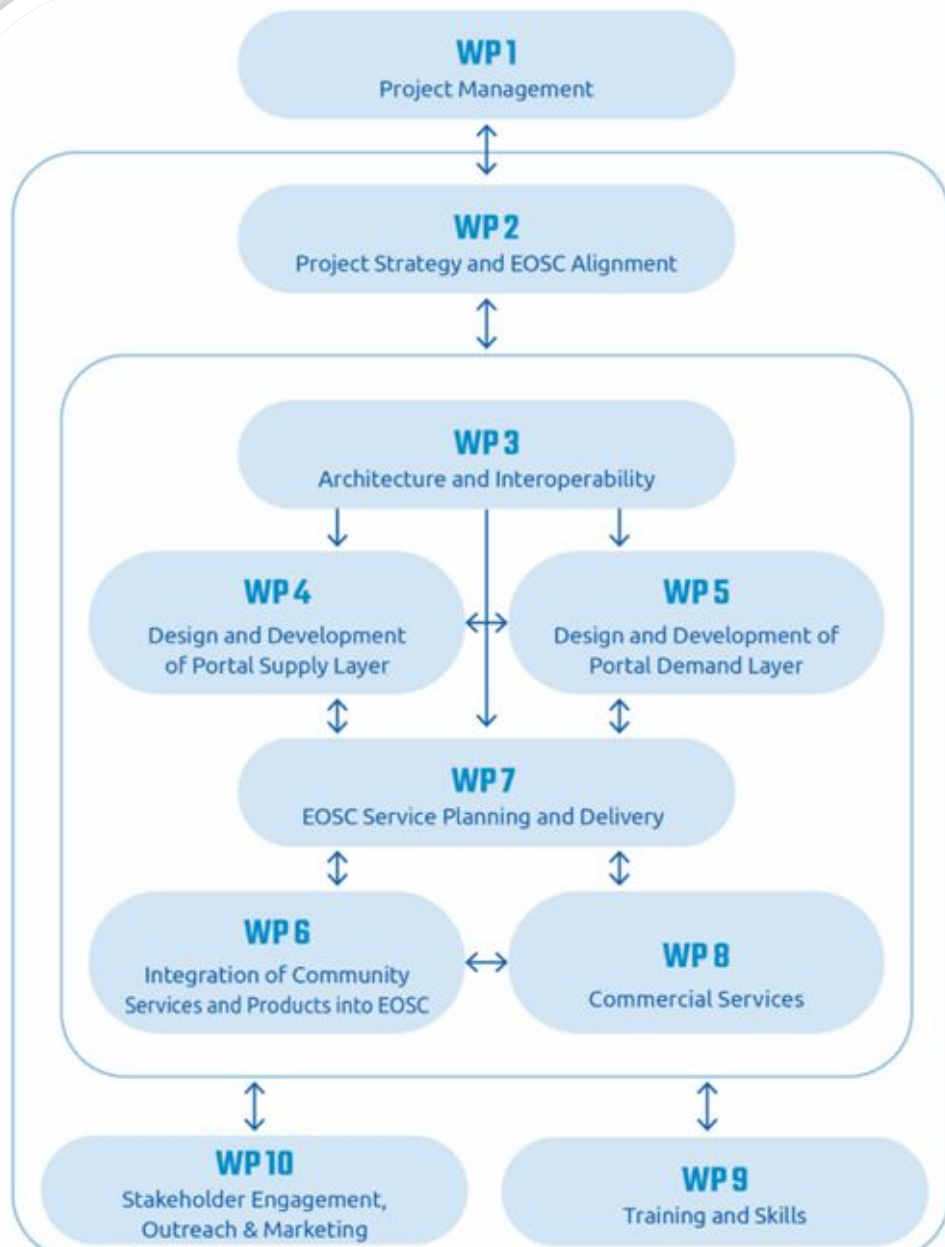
WP 1
Project Management

WP 2
Project Strategy and EOSC Alignment

WP 3
Architecture and Interoperability

WP 4
Design and Development of Portal Supply Layer

WP 5
Design and Development of Portal Demand Layer

WP 7
EOSC Service Planning and Delivery

WP 6
Integration of Community Services and Products into EOSC

WP 8
Commercial Services

WP 10
Stakeholder Engagement, Outreach & Marketing

WP 9
Training and Skills